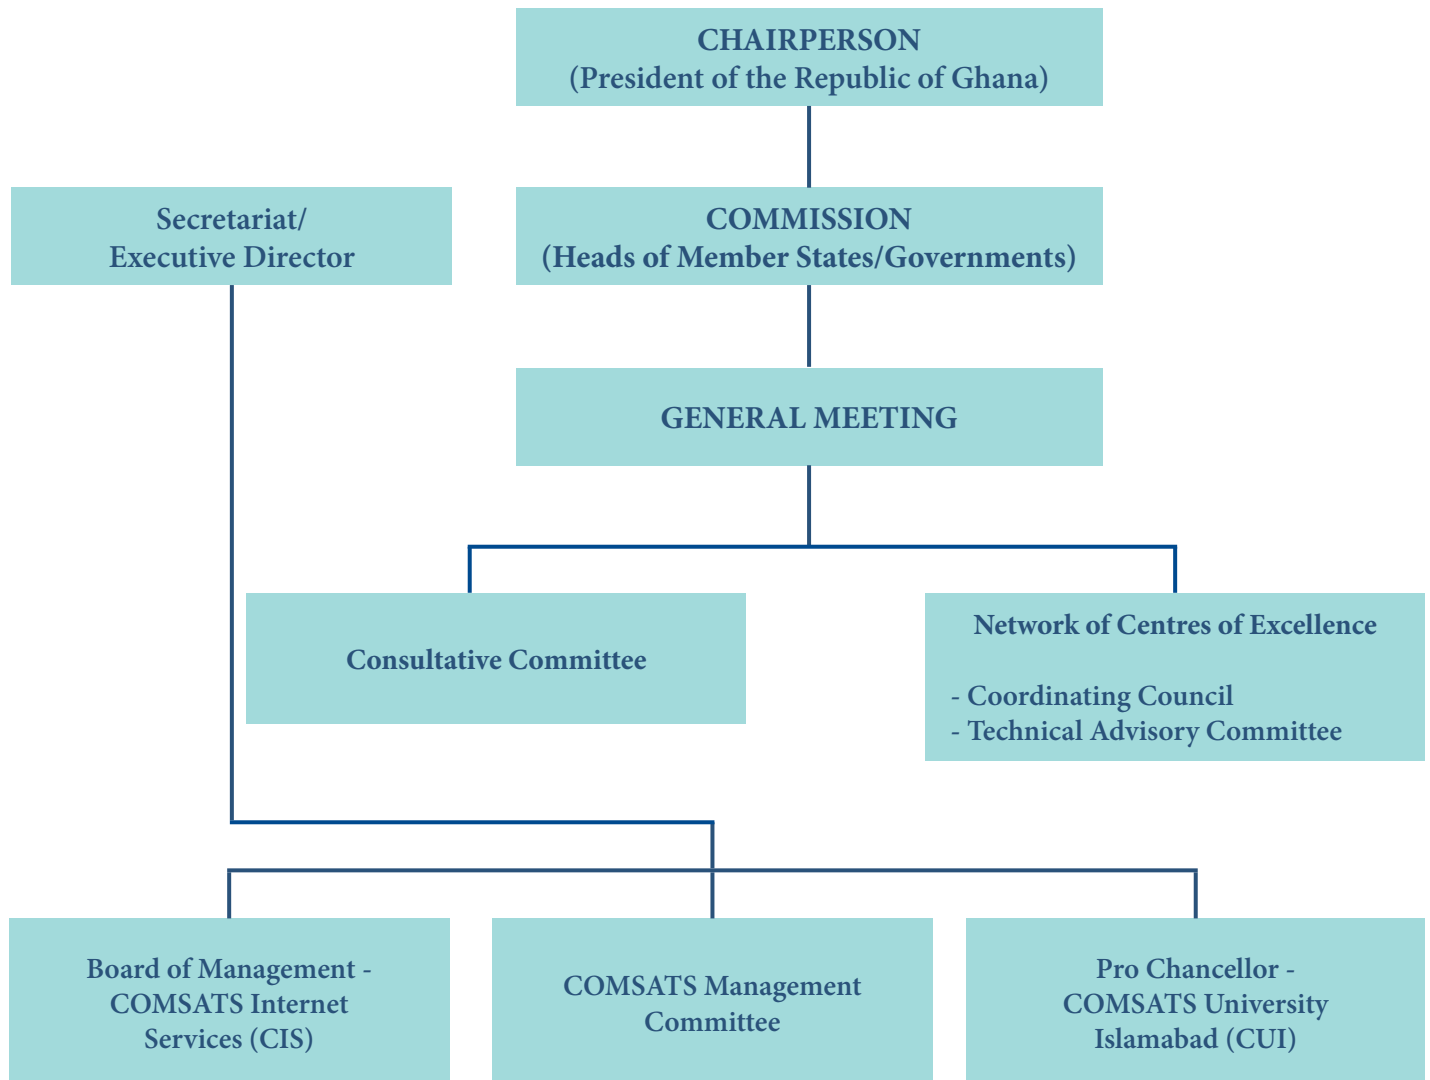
CHAIRPERSON
(President of the Republic of Ghana)

Secretariat/
Executive Director

COMMISSION
(Heads of Member States/Governments)

GENERAL MEETING

Consultative Committee

Network of Centres of Excellence

- Coordinating Council
- Technical Advisory Committee

Board of Management - COMSATS Internet Services (CIS)

COMSATS Management Committee

Pro Chancellor - COMSATS University Islamabad (CUI)